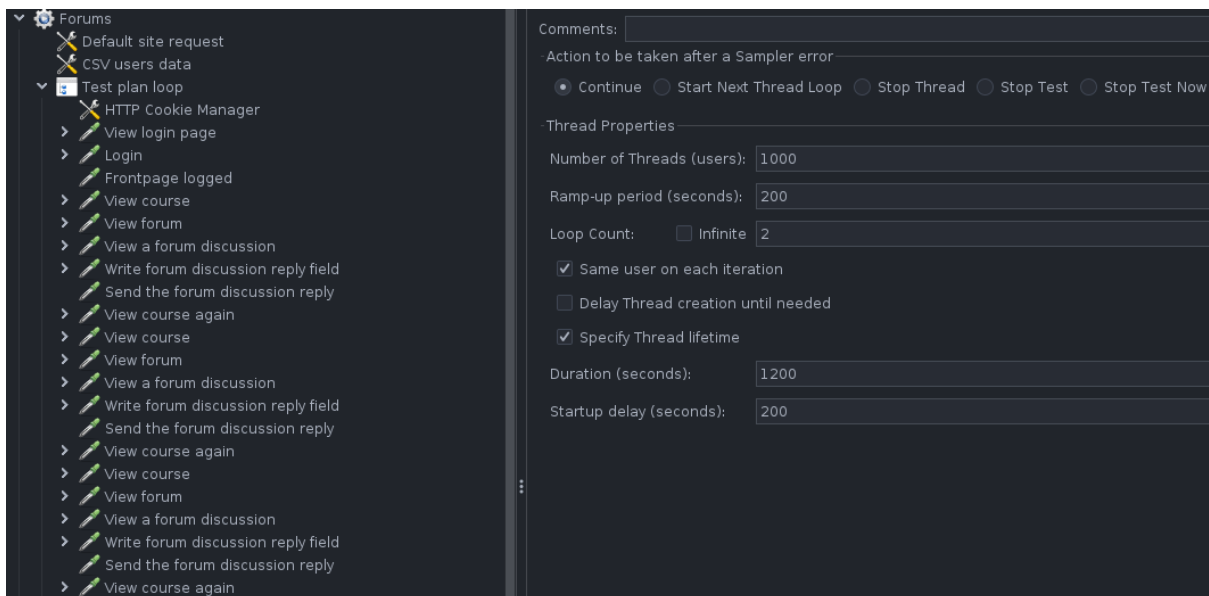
Forums
Default site request
CSV users data
Test plan loop
HTTP Cookie Manager
View login page
Login
Frontpage logged
View course
View forum
View a forum discussion
Write forum discussion reply field
Send the forum discussion reply
View course again
View course
View forum
View a forum discussion
Write forum discussion reply field
Send the forum discussion reply
View course again
View course
View forum
View a forum discussion
Write forum discussion reply field
Send the forum discussion reply
View course again

Comments:

Action to be taken after a Sampler error

Continue Start Next Thread Loop Stop Thread Stop Test Stop Test Now

Thread Properties

Number of Threads (users): 1000

Ramp-up period (seconds): 200

Loop Count: Infinite 2

Same user on each iteration

Delay Thread creation until needed

Specify Thread lifetime

Duration (seconds): 1200

Startup delay (seconds): 200